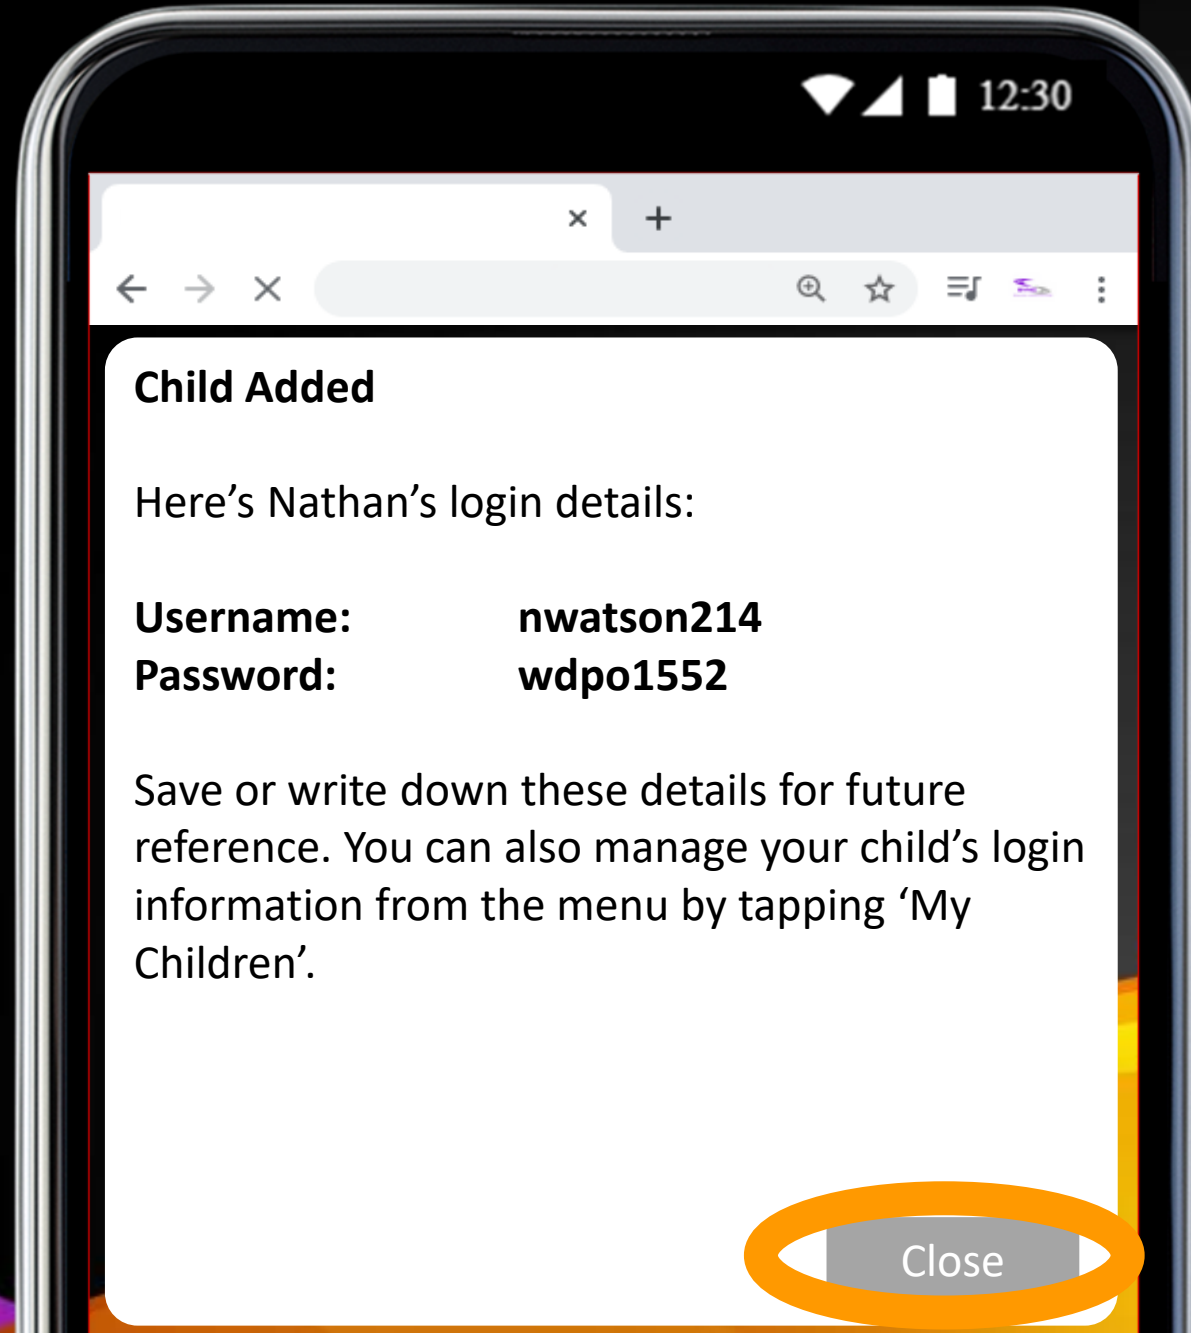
12:30

Child Added

Here’s Nathan’s login details:

| Username: | nwatson214 |
|---|---|
| Password: | wdpo1552 |

Save or write down these details for future reference. You can also manage your child’s login information from the menu by tapping ‘My Children’.

Close